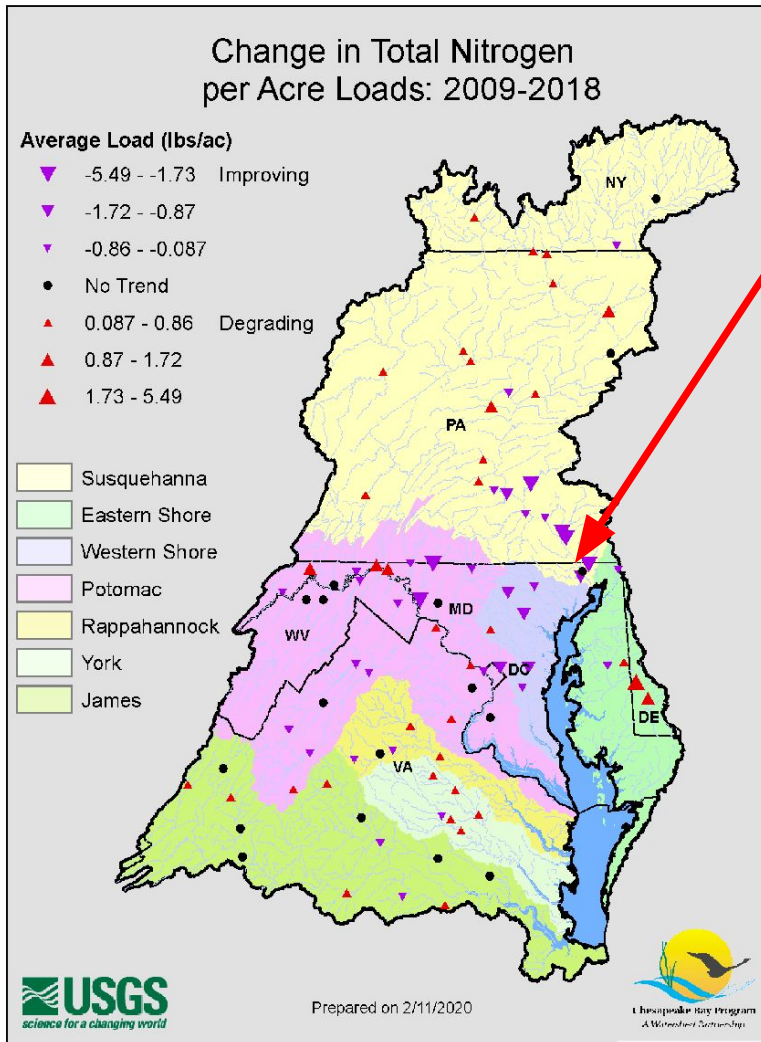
Change in Total Nitrogen per Acre Loads: 2009-2018

Average Load (lbs/ac)
-5.49 - -1.73 Improving
-1.72 - -0.87
-0.86 - -0.087
No Trend
0.087 - 0.86 Degrading
0.87 - 1.72
1.73 - 5.49

Susquehanna
Eastern Shore
Western Shore
Potomac
Rappahannock
York
James

NY
PA
MD
WV
DC
DE
VA

USGS
science for a changing world

Prepared on 2/11/2020

Chesapeake Bay Program
A Watershed Partnership